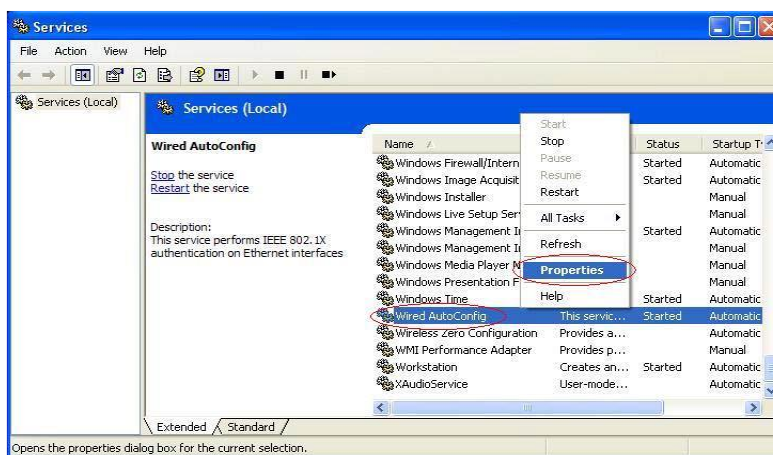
Services

File Action View Help

Services (Local)

Services (Local)

Wired AutoConfig

Stop the service
Restart the service

Description:
This service performs IEEE 802.1X authentication on Ethernet interfaces

| Name | Description | Status | Startup T |
|---|---|---|---|
| Windows Firewall/Intern | | Started | Automatic |
| Windows Image Acquisit | | Started | Automatic |
| Windows Installer | | | Manual |
| Windows Live Setup Ser | | | Manual |
| Windows Management I | | Started | Automatic |
| Windows Management I | | | Manual |
| Windows Media Player N | | | Manual |
| Windows Presentation F | | | Manual |
| Windows Time | | Started | Automatic |
| Wired AutoConfig | This servic... | Started | Automatic |
| Wireless Zero Configuration | Provides a... | | Automatic |
| WMI Performance Adapter | Provides p... | | Manual |
| Workstation | Creates an... | Started | Automatic |
| XAudioService | User-mode... | | Automatic |

Start
Stop
Pause
Resume
Restart
All Tasks
Refresh
Properties
Help

Extended Standard

Opens the properties dialog box for the current selection.